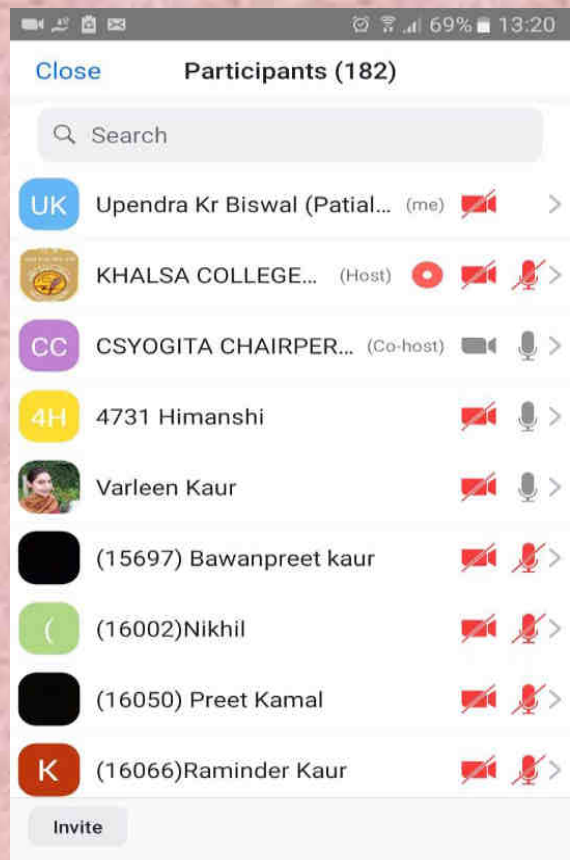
69% 13:20

Close Participants (182)

Search

UK Upendra Kr Biswal (Patial... (me)

KHALSA COLLEGE... (Host)

CC CSYOGITA CHAIRPER... (Co-host)

4H 4731 Himanshi

Varleen Kaur

(15697) Bawanpreet kaur

( (16002)Nikhil

(16050) Preet Kamal

K (16066)Raminder Kaur

Invite